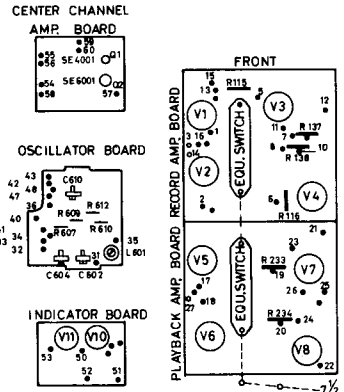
CENTER CHANNEL
AMP. BOARD

59
60
55
56
SE4001
Q1
54
58
SE6001
Q2
57

OSCILLATOR BOARD

42
43
47
48
46
40
36
41
33
34
32
C610
R 612
R 609
R 610
R 607
35
L 601
C604
C 602
31

INDICATOR BOARD

V11
V10
50
53
52
51

FRONT

RECORD AMP. BOARD
15
13
R115
5
V3
12
3
1
4
16
EQU. SWITCH
11
R 137
7
V2
9
8
R 138
10
2
6
V4
R 116

PLAYBACK AMP. BOARD
21
V5
23
R 233
19
17
EQU. SWITCH
V7
26
25
27
18
R 234
V6
20
24
V8
22
7½